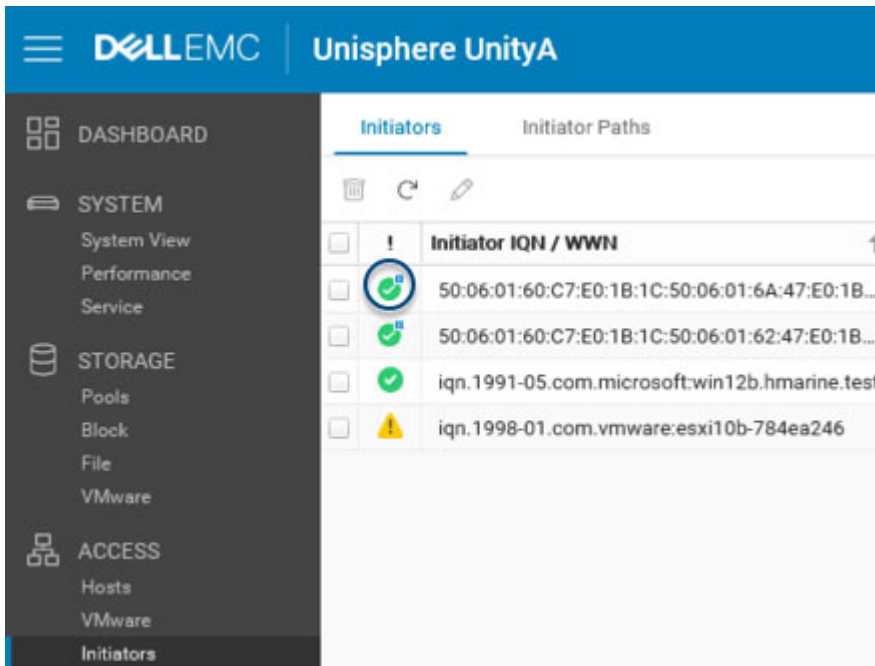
DELLEMC Unisphere UnityA

DASHBOARD

SYSTEM
System View
Performance
Service

STORAGE
Pools
Block
File
VMware

ACCESS
Hosts
VMware
Initiators

Initiators
Initiator Paths

| | ! | Initiator IQN / WWN |
|---|---|---|
| | | 50:06:01:60:C7:E0:1B:1C:50:06:01:6A:47:E0:1B... |
| | | 50:06:01:60:C7:E0:1B:1C:50:06:01:62:47:E0:1B... |
| | | iqn.1991-05.com.microsoft:win12b.hmarine.tes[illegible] |
| | | iqn.1998-01.com.vmware:esxi10b-784ea246 |